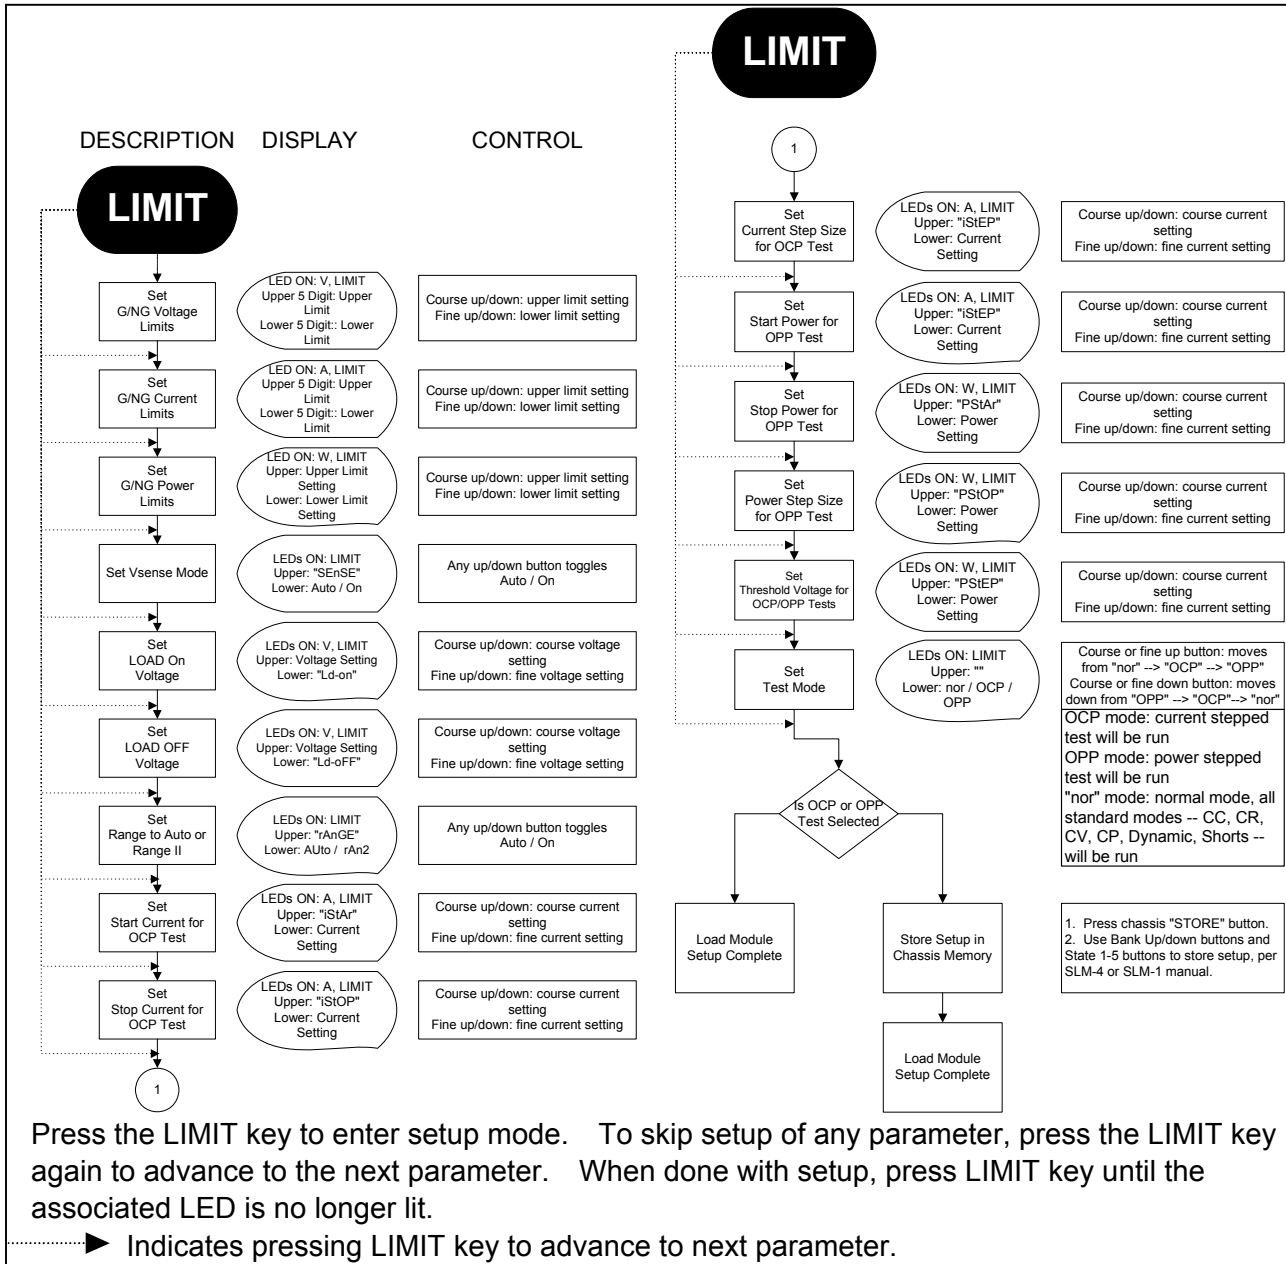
DESCRIPTION DISPLAY CONTROL

LIMIT

Set G/NG Voltage Limits

LED ON: V, LIMIT
Upper 5 Digit: Upper Limit
Lower 5 Digit:: Lower Limit

Course up/down: upper limit setting
Fine up/down: lower limit setting

Set G/NG Current Limits

LED ON: A, LIMIT
Upper 5 Digit: Upper Limit
Lower 5 Digit:: Lower Limit

Course up/down: upper limit setting
Fine up/down: lower limit setting

Set G/NG Power Limits

LED ON: W, LIMIT
Upper: Upper Limit Setting
Lower: Lower Limit Setting

Course up/down: upper limit setting
Fine up/down: lower limit setting

Set Vsense Mode

LEDs ON: LIMIT
Upper: "SEnSE"
Lower: Auto / On

Any up/down button toggles Auto / On

Set LOAD On Voltage

LEDs ON: V, LIMIT
Upper: Voltage Setting
Lower: "Ld-on"

Course up/down: course voltage setting
Fine up/down: fine voltage setting

Set LOAD OFF Voltage

LEDs ON: V, LIMIT
Upper: Voltage Setting
Lower: "Ld-oFF"

Course up/down: course voltage setting
Fine up/down: fine voltage setting

Set Range to Auto or Range II

LEDs ON: LIMIT
Upper: "rAnGE"
Lower: AUto / rAn2

Any up/down button toggles Auto / On

Set Start Current for OCP Test

LEDs ON: A, LIMIT
Upper: "iStAr"
Lower: Current Setting

Course up/down: course current setting
Fine up/down: fine current setting

Set Stop Current for OCP Test

LEDs ON: A, LIMIT
Upper: "iStOP"
Lower: Current Setting

Course up/down: course current setting
Fine up/down: fine current setting

1

LIMIT

1

Set Current Step Size for OCP Test

LEDs ON: A, LIMIT
Upper: "iStEP"
Lower: Current Setting

Course up/down: course current setting
Fine up/down: fine current setting

Set Start Power for OPP Test

LEDs ON: A, LIMIT
Upper: "iStEP"
Lower: Current Setting

Course up/down: course current setting
Fine up/down: fine current setting

Set Stop Power for OPP Test

LEDs ON: W, LIMIT
Upper: "PStAr"
Lower: Power Setting

Course up/down: course current setting
Fine up/down: fine current setting

Set Power Step Size for OPP Test

LEDs ON: W, LIMIT
Upper: "PStOP"
Lower: Power Setting

Course up/down: course current setting
Fine up/down: fine current setting

Set Threshold Voltage for OCP/OPP Tests

LEDs ON: W, LIMIT
Upper: "PStEP"
Lower: Power Setting

Course up/down: course current setting
Fine up/down: fine current setting

Set Test Mode

LEDs ON: LIMIT
Upper: ""
Lower: nor / OCP / OPP

Course or fine up button: moves from "nor" --> "OCP" --> "OPP"
Course or fine down button: moves down from "OPP" --> "OCP"--> "nor"

OCP mode: current stepped test will be run
OPP mode: power stepped test will be run
"nor" mode: normal mode, all standard modes -- CC, CR, CV, CP, Dynamic, Shorts -- will be run

Is OCP or OPP Test Selected

Load Module Setup Complete

Store Setup in Chassis Memory

1. Press chassis "STORE" button.
2. Use Bank Up/down buttons and State 1-5 buttons to store setup, per SLM-4 or SLM-1 manual.

Load Module Setup Complete

Press the LIMIT key to enter setup mode. To skip setup of any parameter, press the LIMIT key again to advance to the next parameter. When done with setup, press LIMIT key until the associated LED is no longer lit.

Indicates pressing LIMIT key to advance to next parameter.